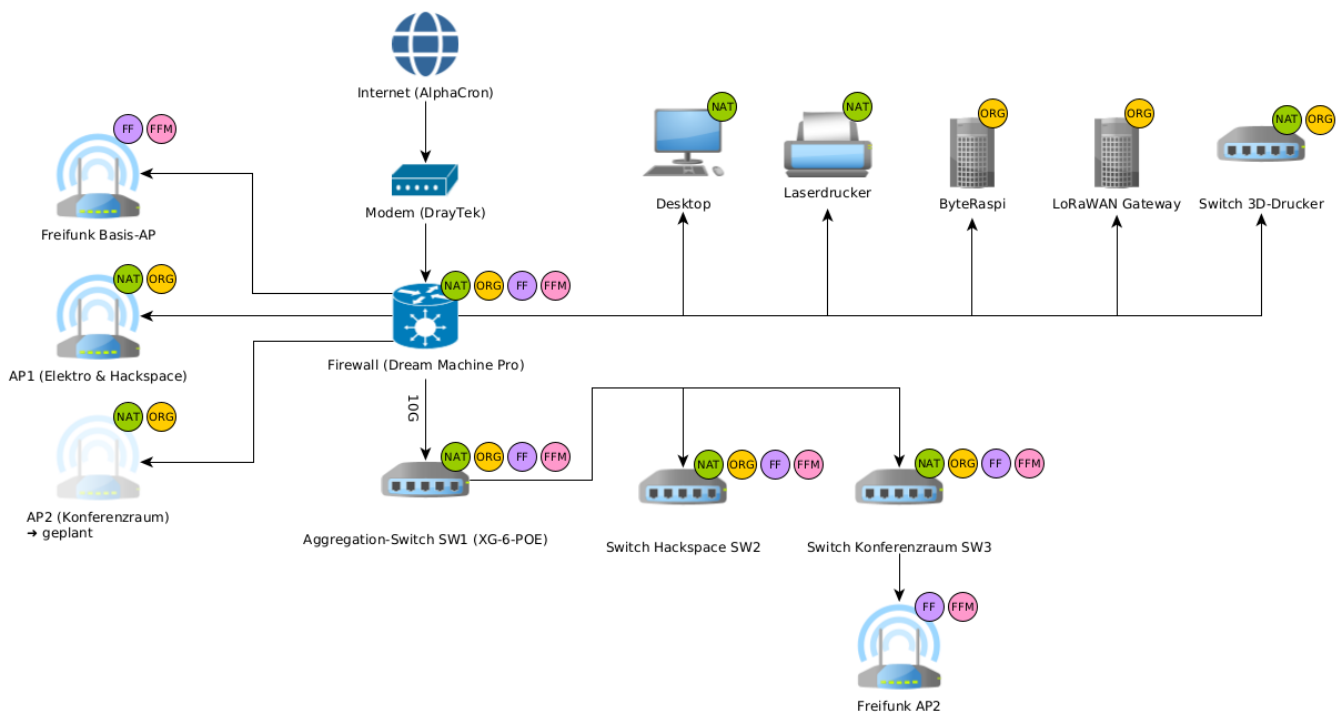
Internet (AlphaCron)

Modem (DrayTek)

NAT ORG FF FFM

Firewall (Dream Machine Pro)

FF FFM

Freifunk Basis-AP

NAT ORG

AP1 (Elektro & Hackspace)

NAT ORG

AP2 (Konferenzraum)
➜ geplant

NAT

Desktop

NAT

Laserdrucker

ORG

ByteRaspi

ORG

LoRaWAN Gateway

NAT ORG

Switch 3D-Drucker

10G

NAT ORG FF FFM

Aggregation-Switch SW1 (XG-6-POE)

NAT ORG FF FFM

Switch Hackspace SW2

NAT ORG FF FFM

Switch Konferenzraum SW3

FF FFM

Freifunk AP2